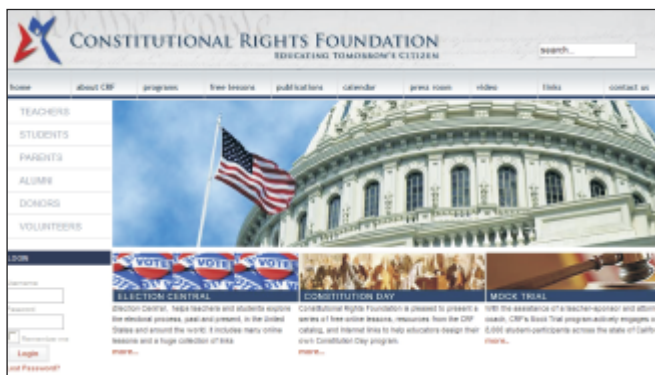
CONSTITUTIONAL RIGHTS FOUNDATION
EDUCATING TOMORROW'S CITIZEN

search...

home | about CRF | programs | free lessons | publications | calendar | press room | video | links | contact us

TEACHERS
STUDENTS
PARENTS
ALUMNI
DONORS
VOLUNTEERS

LOGIN
Username
Password
Remember me
Login
Lost Password?

VOTE VOTE VOTE

ELECTION CENTRAL
Election Central helps teachers and students explore the electoral process, past and present, in the United States and around the world. It includes many online lessons and a huge collection of links
more...

CONSTITUTION DAY
Constitutional Rights Foundation is pleased to present a series of free online lessons, resources from the CRF catalog, and Internet links to help educators design their own Constitution Day program.
more...

MOCK TRIAL
With the assistance of a teacher-sponsor and attorney coach, CRF's Mock Trial program actively engages over 6,000 student-participants across the state of Califo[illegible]
more...